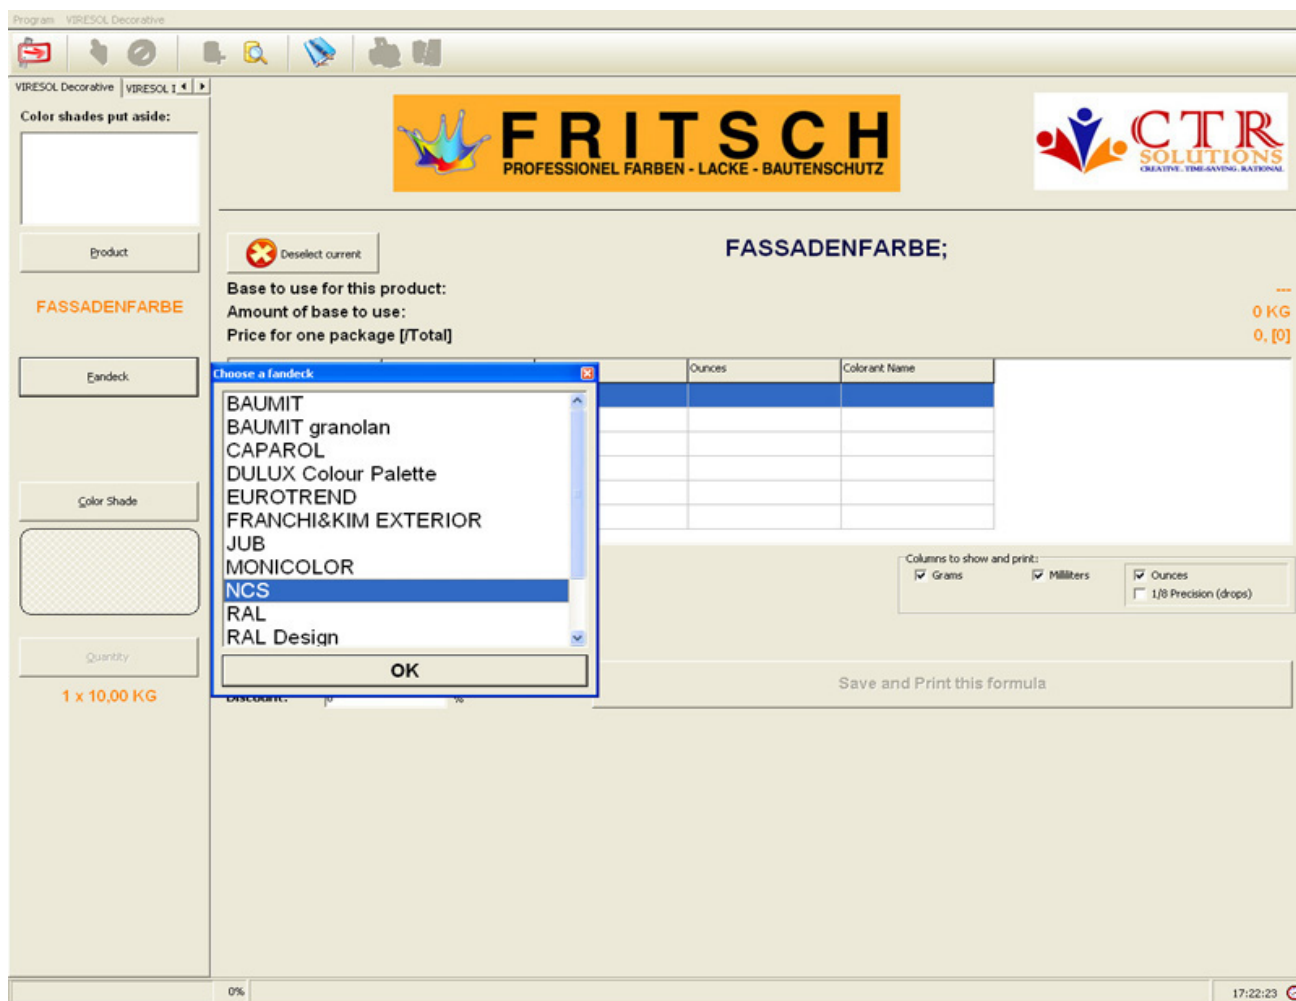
Program VIRESOL Decorative

VIRESOL Decorative VIRESOL I

Color shades put aside:

Product

FASSADENFARBE

Fandeck

Color Shade

Quantity

1 x 10,00 KG

FRITSCH
PROFESSIONEL FARBEN - LACKE - BAUTENSCHUTZ

CTR SOLUTIONS
CREATIVE. TIME-SAVING. RATIONAL

Deselect current

FASSADENFARBE;

Base to use for this product: ---
Amount of base to use: 0 KG
Price for one package [/Total] 0, [0]

Ounces | Colorant Name

Choose a fandeck

BAUMIT
BAUMIT granolan
CAPAROL
DULUX Colour Palette
EUROTREND
FRANCHI&KIM EXTERIOR
JUB
MONICOLOR
NCS
RAL
RAL Design

OK

Discount: 0 %

Columns to show and print:
Grams
Milliliters
Ounces
1/8 Precision (drops)

Save and Print this formula

0%

17:22:23